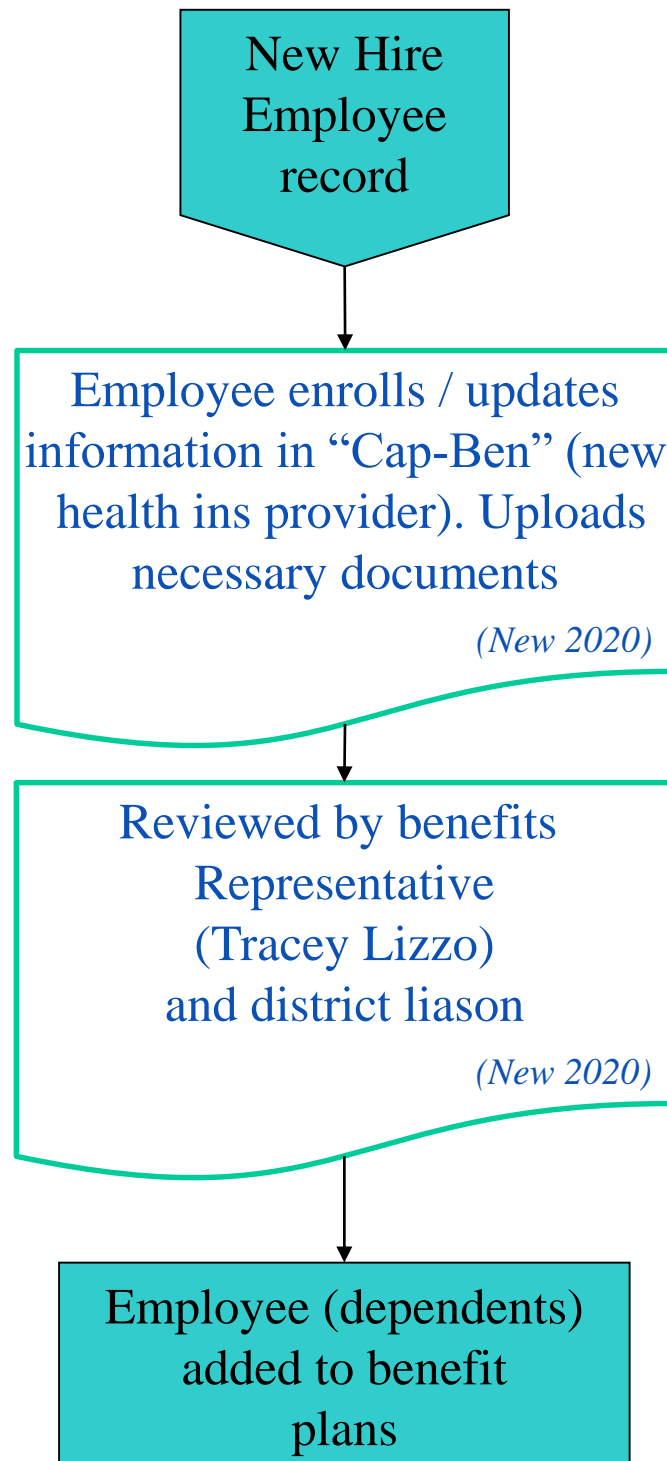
New Hire Employee record

Employee enrolls / updates information in “Cap-Ben” (new health ins provider). Uploads necessary documents

(New 2020)

Reviewed by benefits Representative (Tracey Lizzo) and district liason

(New 2020)

Employee (dependents) added to benefit plans